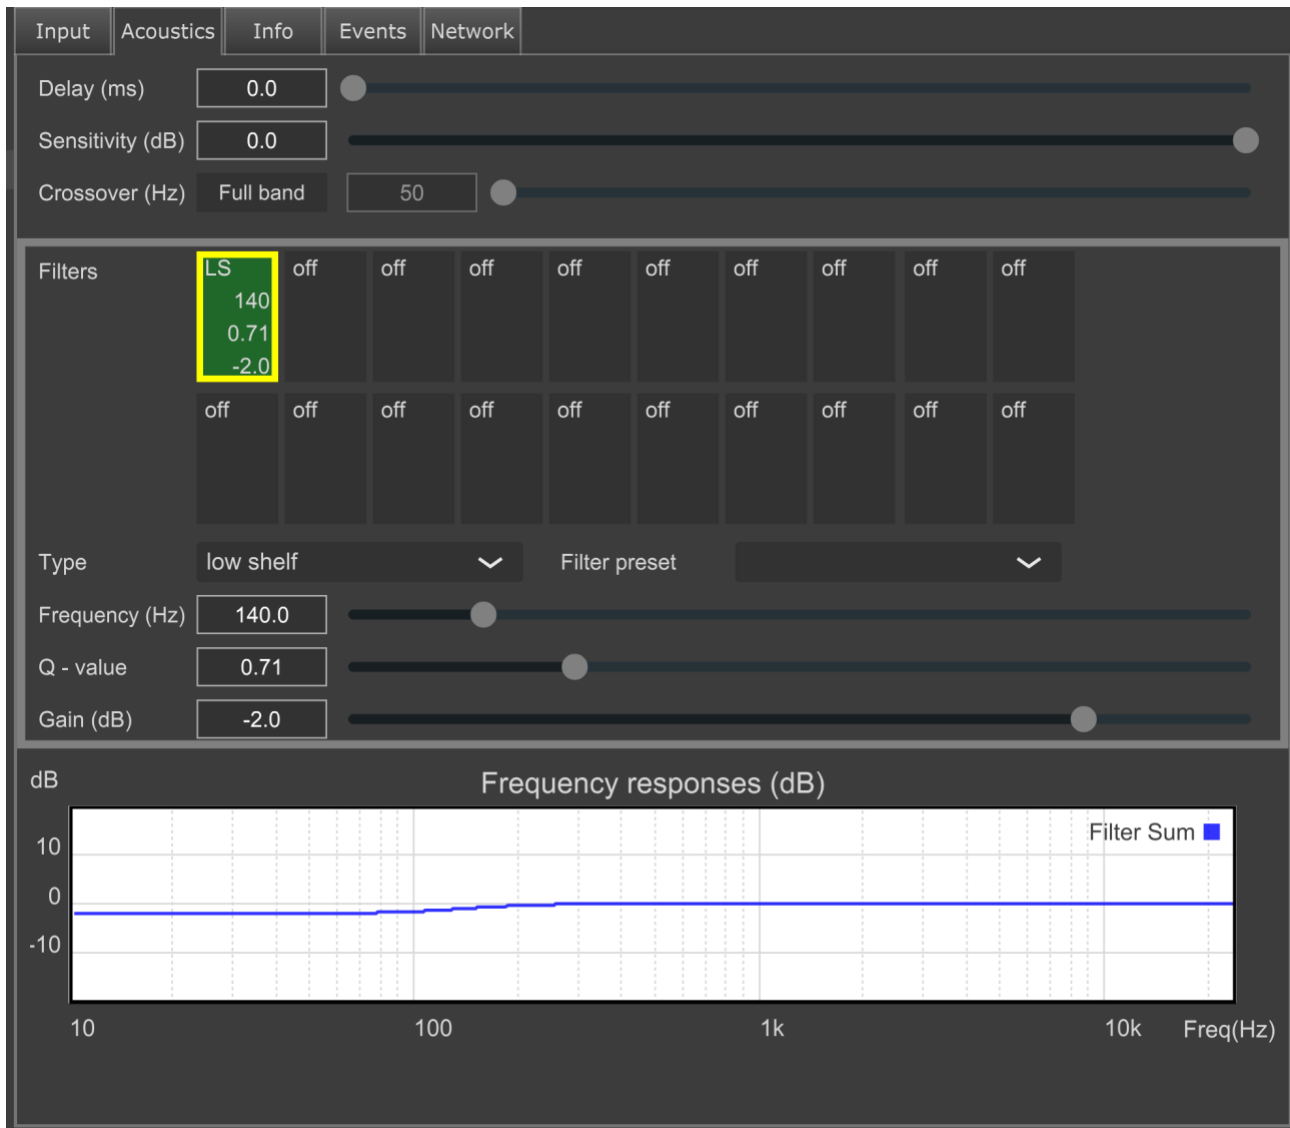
Input Acoustics Info Events Network

Delay (ms) 0.0

Sensitivity (dB) 0.0

Crossover (Hz) Full band 50

Filters

| LS 140 0.71 -2.0 | off | off | off | off | off | off | off | off | off |
|---|---|---|---|---|---|---|---|---|---|
| off | off | off | off | off | off | off | off | off | off |

Type low shelf

Filter preset

Frequency (Hz) 140.0

Q - value 0.71

Gain (dB) -2.0

dB

Frequency responses (dB)

Filter Sum

10

0

-10

10 100 1k 10k Freq(Hz)